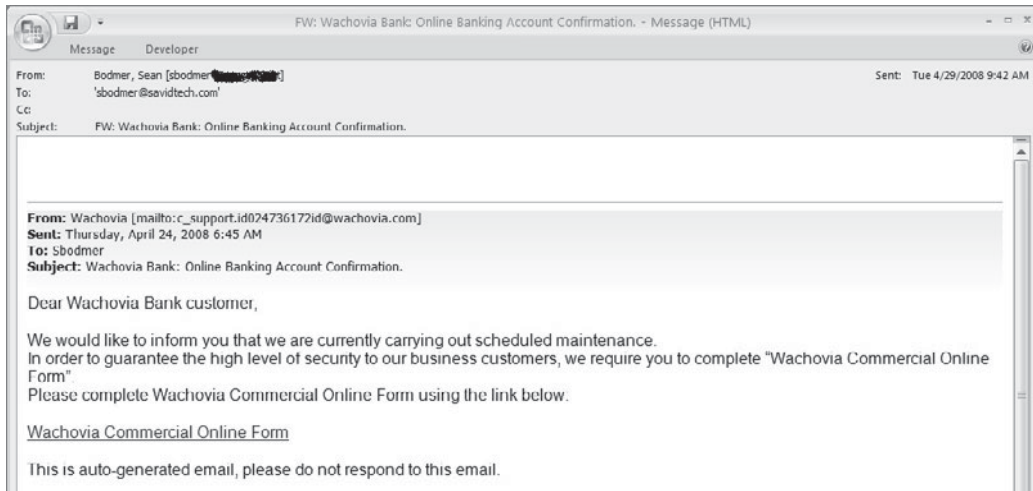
FW: Wachovia Bank: Online Banking Account Confirmation. - Message (HTML)

Message Developer

From: Bodmer, Sean [sbodmer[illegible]]
To: 'sbodmer@savidtech.com'
Cc:
Subject: FW: Wachovia Bank: Online Banking Account Confirmation.

Sent: Tue 4/29/2008 9:42 AM

From: Wachovia [mailto:c_support.id024736172id@wachovia.com]
Sent: Thursday, April 24, 2008 6:45 AM
To: Sbodmer
Subject: Wachovia Bank: Online Banking Account Confirmation.

Dear Wachovia Bank customer,

We would like to inform you that we are currently carrying out scheduled maintenance.
In order to guarantee the high level of security to our business customers, we require you to complete "Wachovia Commercial Online Form".
Please complete Wachovia Commercial Online Form using the link below.

Wachovia Commercial Online Form

This is auto-generated email, please do not respond to this email.